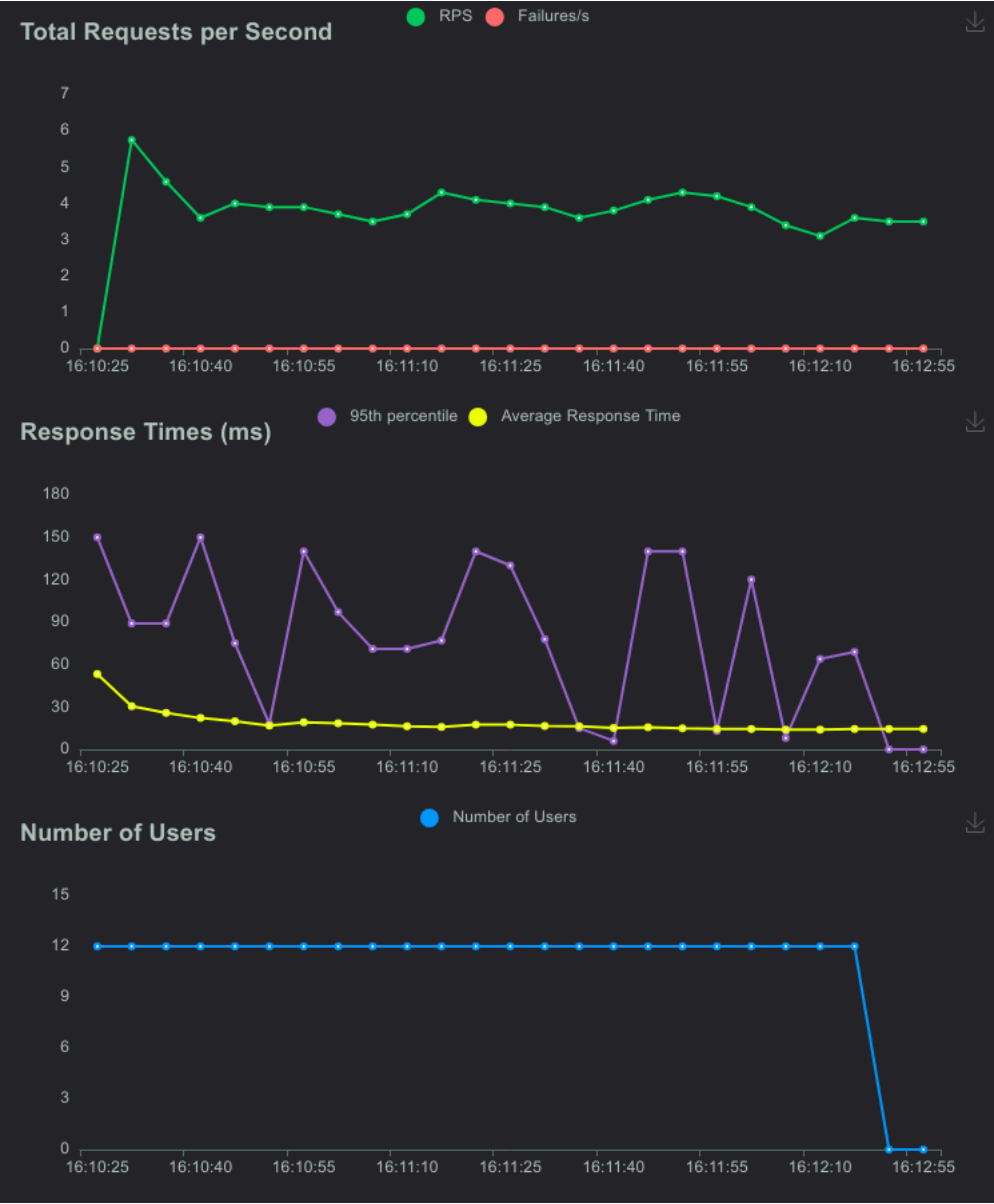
Total Requests per Second

RPS Failures/s

7
6
5
4
3
2
1
0

16:10:25 16:10:40 16:10:55 16:11:10 16:11:25 16:11:40 16:11:55 16:12:10 16:12:55

Response Times (ms)

95th percentile Average Response Time

180
150
120
90
60
30
0

16:10:25 16:10:40 16:10:55 16:11:10 16:11:25 16:11:40 16:11:55 16:12:10 16:12:55

Number of Users

Number of Users

15
12
9
6
3
0

16:10:25 16:10:40 16:10:55 16:11:10 16:11:25 16:11:40 16:11:55 16:12:10 16:12:55